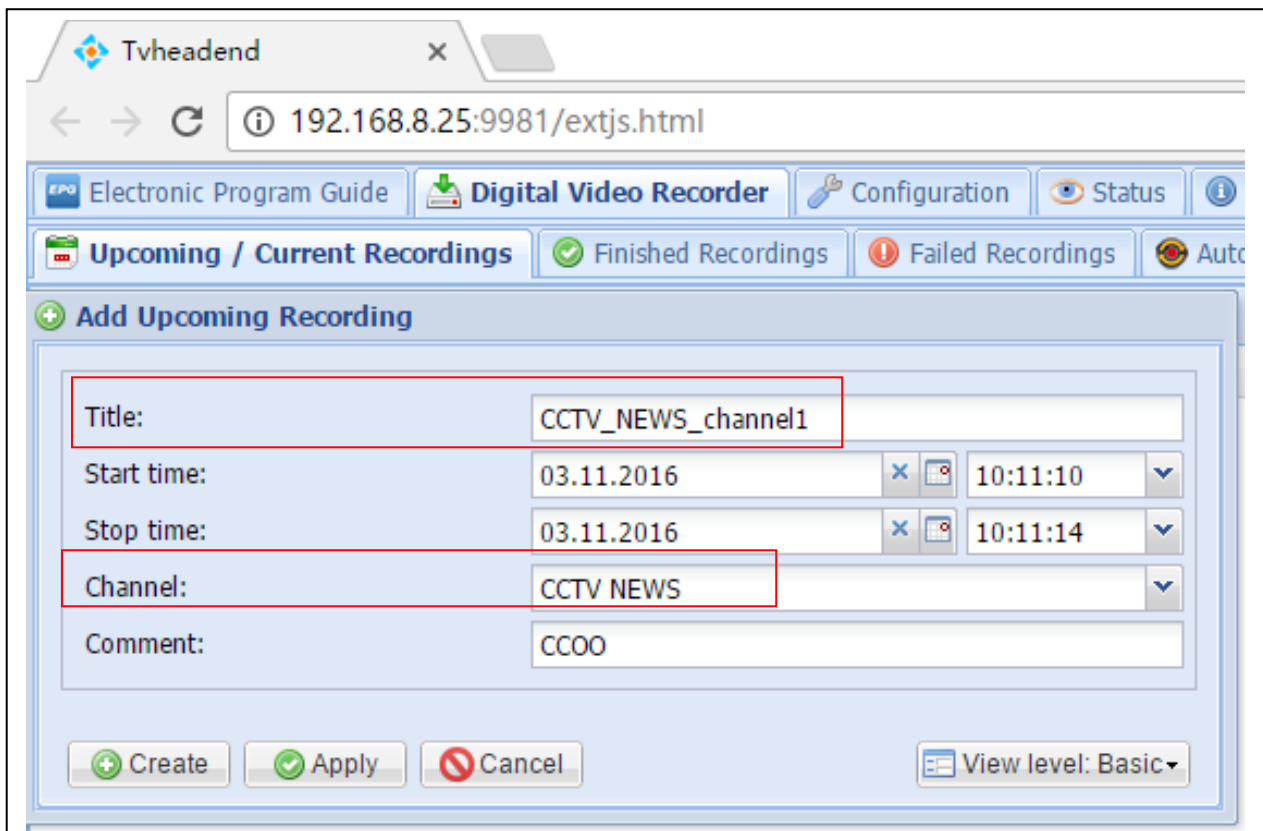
Tvheadend ×

192.168.8.25:9981/extjs.html

EPG Electronic Program Guide | Digital Video Recorder | Configuration | Status

Upcoming / Current Recordings | Finished Recordings | Failed Recordings | Auto

Add Upcoming Recording

Title: CCTV_NEWS_channel1

Start time: 03.11.2016 10:11:10

Stop time: 03.11.2016 10:11:14

Channel: CCTV NEWS

Comment: CCOO

Create Apply Cancel View level: Basic